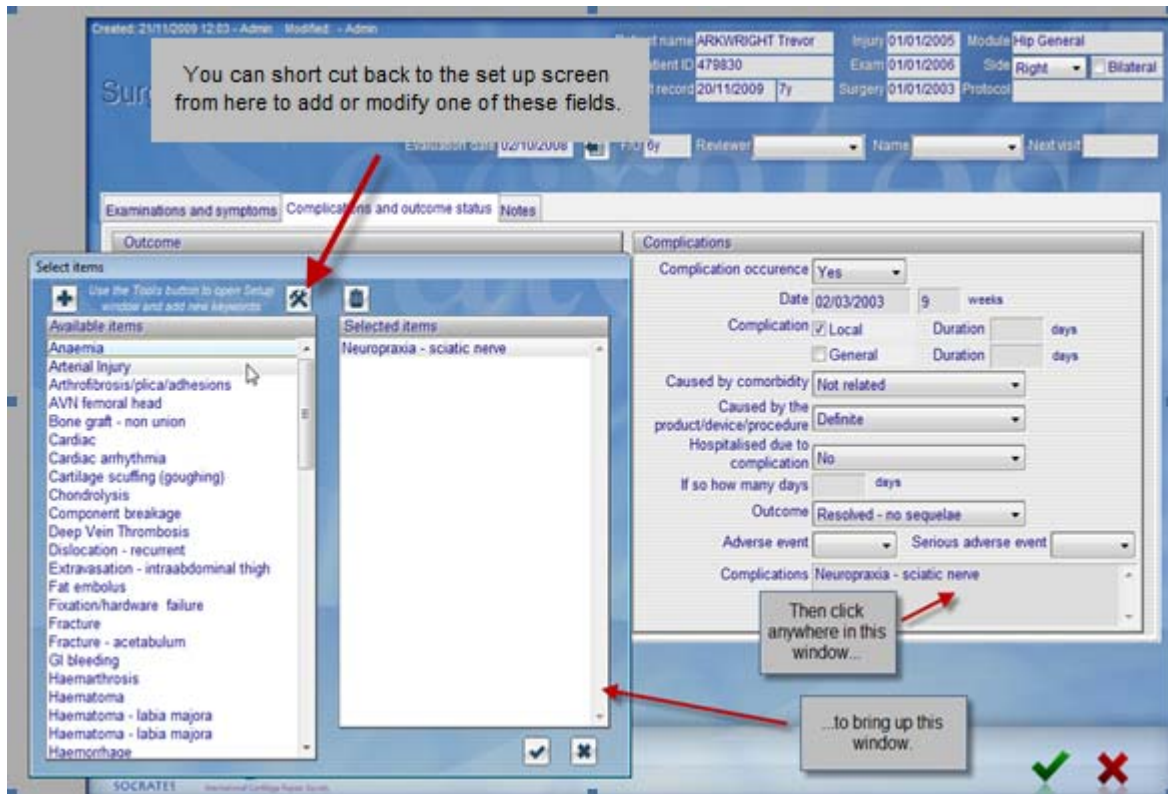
Created: 21/11/2009 12:03 - Admin Modified: - Admin

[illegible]t name ARKWRIGHT Trevor

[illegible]tient ID 479830

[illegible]t record 20/11/2009 7y

Injury 01/01/2005

Exam 01/01/2006

Surgery 01/01/2003

Module Hip General

Side Right Bilateral

Protocol

Surg

You can short cut back to the set up screen from here to add or modify one of these fields.

Evaluation date 02/10/2008 FU 6y Reviewer Name Next visit

Examinations and symptoms | Complications and outcome status | Notes

Outcome

Complications

Select items

Use the Tools button to open Setup window and add new keywords

Available items

Anaemia
Arterial Injury
Arthrofibrosis/plica/adhesions
AVN femoral head
Bone graft - non union
Cardiac
Cardiac arrhythmia
Cartilage scuffing (goughing)
Chondrolysis
Component breakage
Deep Vein Thrombosis
Dislocation - recurrent
Extravasation - intraabdominal thigh
Fat embolus
Fixation/hardware failure
Fracture
Fracture - acetabulum
GI bleeding
Haemarthrosis
Haematoma
Haematoma - labia majora
Haematoma - labia majora
Haemorrhage

Selected items

Neuropraxia - sciatic nerve

Complication occurence Yes

Date 02/03/2003 9 weeks

Complication Local Duration days

General Duration days

Caused by comorbidity Not related

Caused by the product/device/procedure Definite

Hospitalised due to complication No

If so how many days days

Outcome Resolved - no sequelae

Adverse event Serious adverse event

Complications Neuropraxia - sciatic nerve

Then click anywhere in this window...

...to bring up this window.

SOCRATES International Cartilage Repair Society